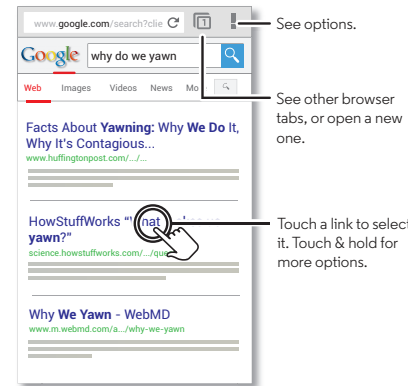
www.google.com/search?clie

1

Google why do we yawn

Web Images Videos News Mo

Facts About Yawning: Why We Do It, Why It's Contagious...
www.huffingtonpost.com/.../...

HowStuffWorks "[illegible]nat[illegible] yawn?"
science.howstuffworks.com/.../que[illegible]

Why We Yawn - WebMD
www.m.webmd.com/a.../why-we-yawn

See options.

See other browser tabs, or open a new one.

Touch a link to select it. Touch & hold for more options.